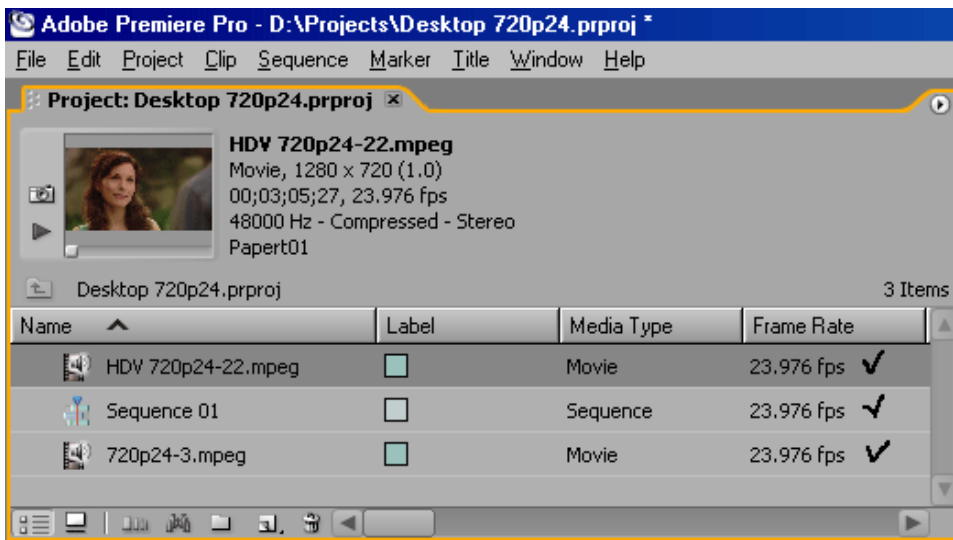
Adobe Premiere Pro - D:\Projects\Desktop 720p24.prproj *

File Edit Project Clip Sequence Marker Title Window Help

Project: Desktop 720p24.prproj ×

HDV 720p24-22.mpeg
Movie, 1280 x 720 (1.0)
00;03;05;27, 23.976 fps
48000 Hz - Compressed - Stereo
Papert01

Desktop 720p24.prproj

3 Items

| Name | Label | Media Type | Frame Rate |
|---|---|---|---|
| HDV 720p24-22.mpeg | | Movie | 23.976 fps ✓ |
| Sequence 01 | | Sequence | 23.976 fps ✓ |
| 720p24-3.mpeg | | Movie | 23.976 fps ✓ |